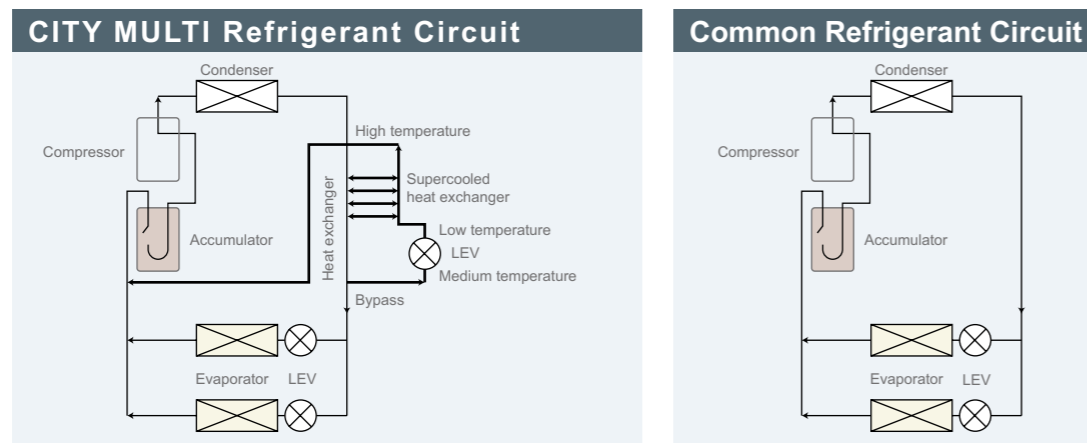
CITY MULTI Refrigerant Circuit

Condenser

Compressor

Accumulator

High temperature

Heat exchanger

Supercooled heat exchanger

Low temperature

LEV

Medium temperature

Bypass

Evaporator LEV

Common Refrigerant Circuit

Condenser

Compressor

Accumulator

Evaporator LEV